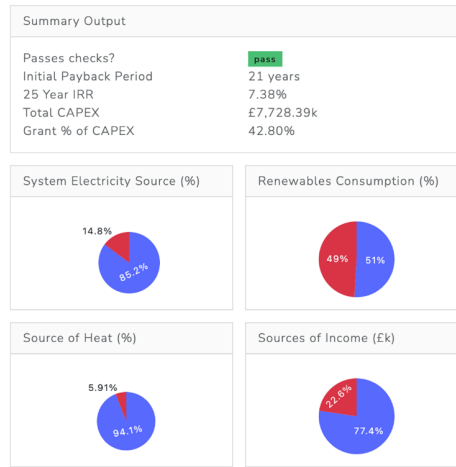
Summary Output

| | |
|---|---|
| Passes checks? | pass |
| Initial Payback Period | 21 years |
| 25 Year IRR | 7.38% |
| Total CAPEX | £7,728.39k |
| Grant % of CAPEX | 42.80% |

System Electricity Source (%)

14.8%

85.2%

Renewables Consumption (%)

49%

51%

Source of Heat (%)

5.91%

94.1%

Sources of Income (£k)

22.6%

77.4%